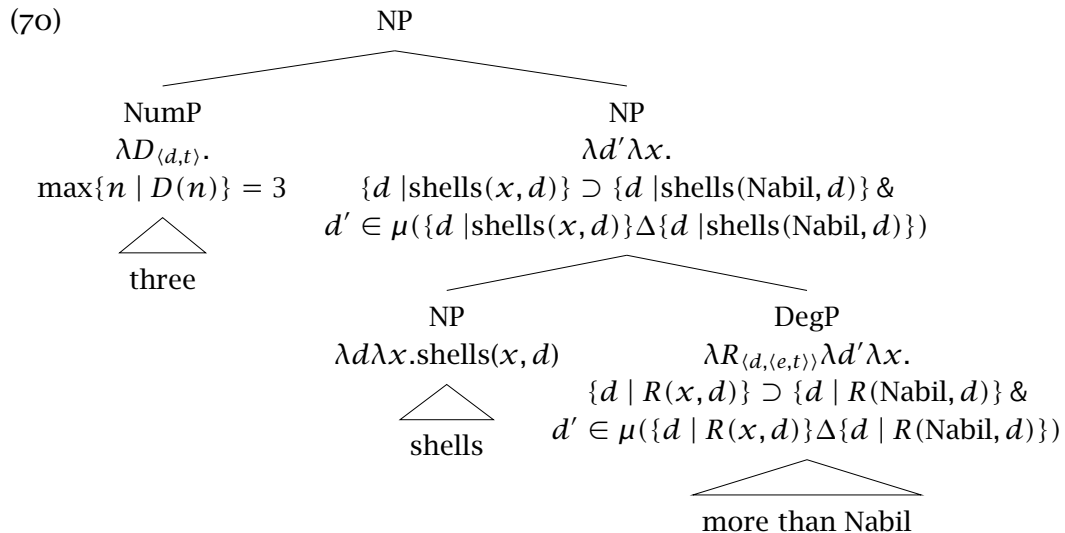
(70)

NP

NumP
$\lambda D_{\langle d,t \rangle}$.
$\max\{n \mid D(n)\} = 3$

three

NP
$\lambda d' \lambda x$.
$\{d \mid \text{shells}(x, d)\} \supset \{d \mid \text{shells}(\text{Nabil}, d)\}$ &
$d' \in \mu(\{d \mid \text{shells}(x, d)\} \Delta \{d \mid \text{shells}(\text{Nabil}, d)\})$

NP
$\lambda d \lambda x.\text{shells}(x, d)$

shells

DegP
$\lambda R_{\langle d,\langle e,t \rangle \rangle} \lambda d' \lambda x$.
$\{d \mid R(x, d)\} \supset \{d \mid R(\text{Nabil}, d)\}$ &
$d' \in \mu(\{d \mid R(x, d)\} \Delta \{d \mid R(\text{Nabil}, d)\})$

more than Nabil